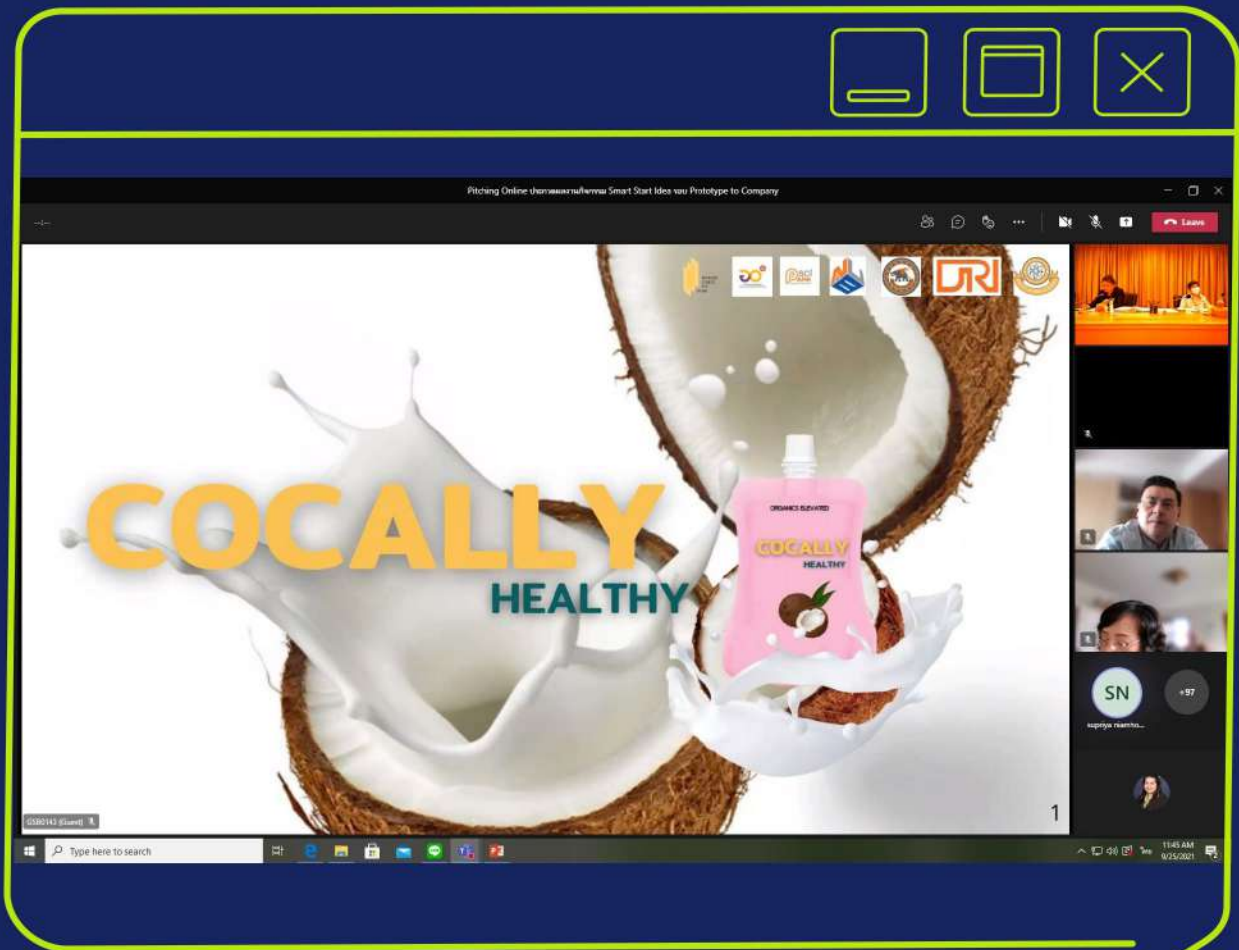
Pitching Online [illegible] Smart Start Idea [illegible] Prototype to Company

Leave

DRI

COCALLY
HEALTHY

ORGANICS ELEVATED
COCALLY
HEALTHY

1

SN
supriya niam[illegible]
+97

GS00143 (Guest)

Type here to search

11:45 AM
9/25/2021